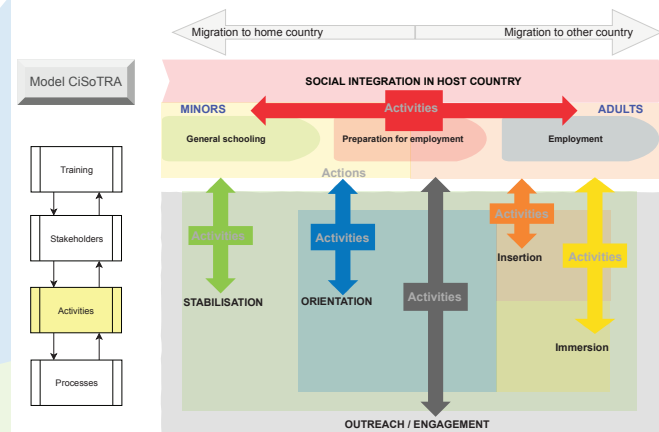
Migration to home country

Migration to other country

Model CiSoTRA

SOCIAL INTEGRATION IN HOST COUNTRY

MINORS

Activities

ADULTS

General schooling

Preparation for employment

Employment

Actions

Training

Stakeholders

Activities

Processes

Activities

Activities

Activities

Insertion

Activities

Activities

STABILISATION

ORIENTATION

Immersion

OUTREACH / ENGAGEMENT